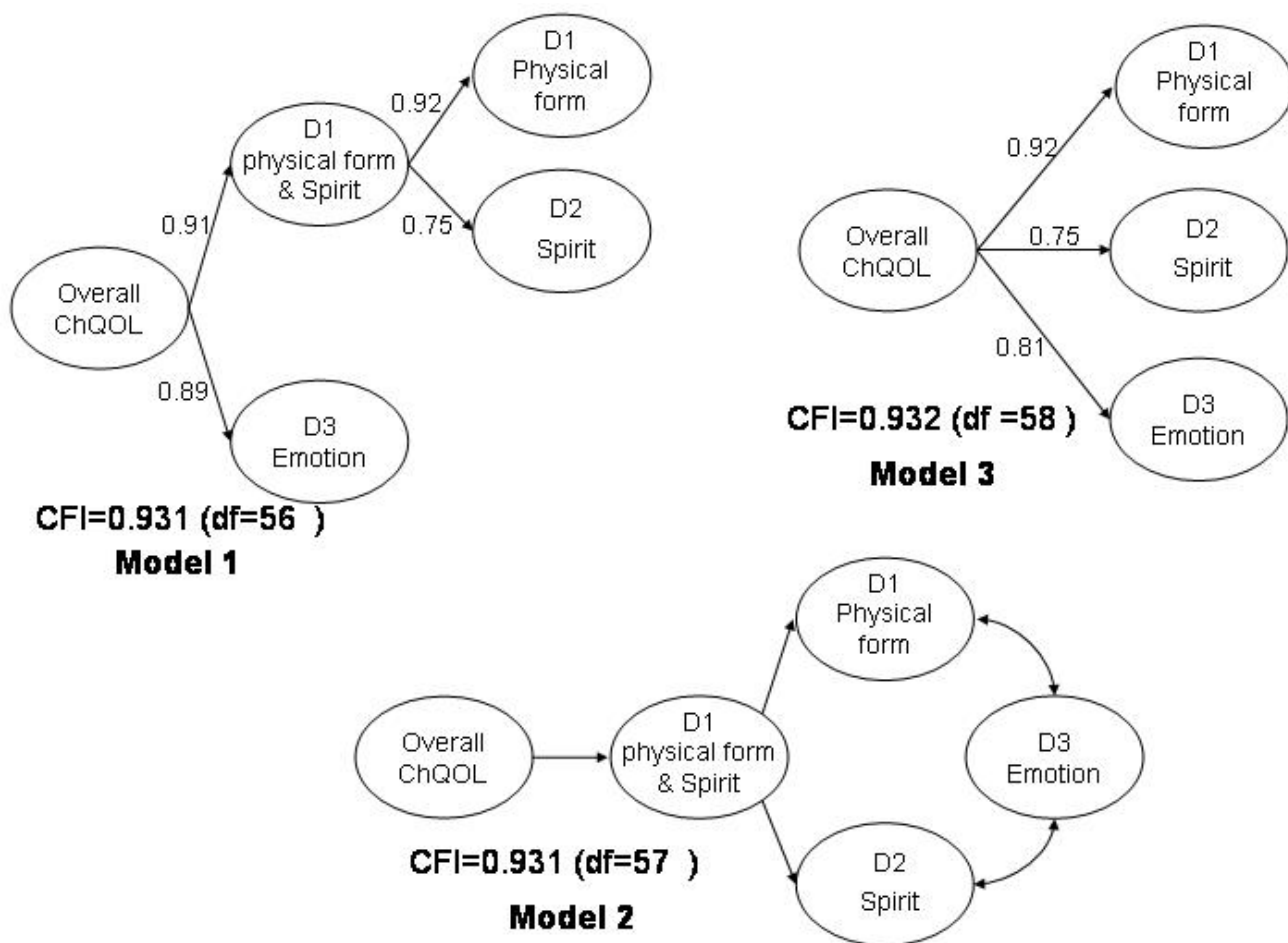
D1 Physical form

0.92

D1 physical form & Spirit

0.91

0.75

D2 Spirit

Overall ChQOL

0.89

D3 Emotion

CFI=0.931 (df=56 )

Model 1

D1 Physical form

0.92

Overall ChQOL

0.75

D2 Spirit

0.81

D3 Emotion

CFI=0.932 (df =58 )

Model 3

D1 Physical form

Overall ChQOL

D1 physical form & Spirit

D3 Emotion

CFI=0.931 (df=57 )

D2 Spirit

Model 2